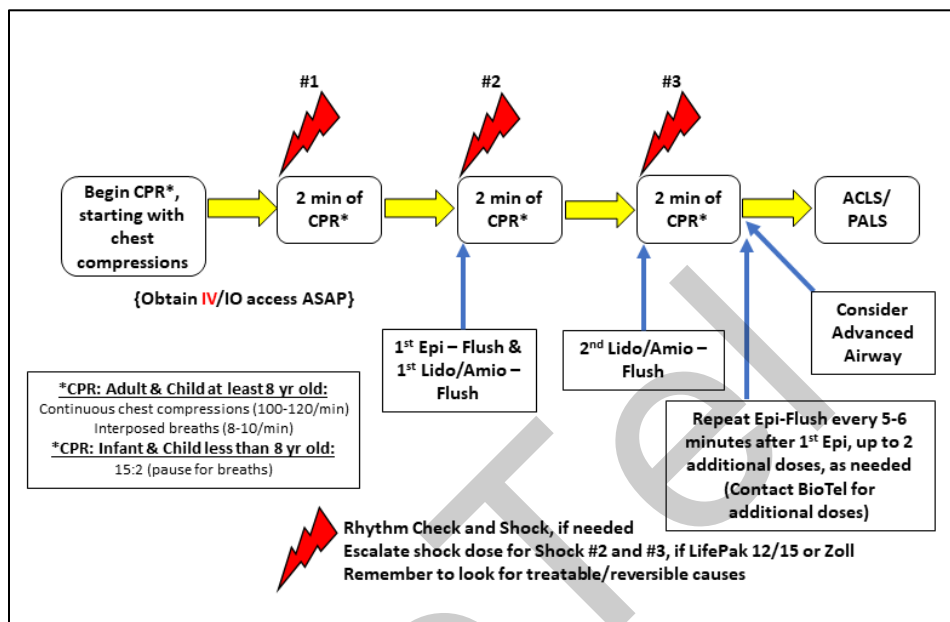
#1

#2

#3

Begin CPR*, starting with chest compressions

2 min of CPR*

2 min of CPR*

2 min of CPR*

ACLS/ PALS

{Obtain IV/IO access ASAP}

1$^{st}$ Epi – Flush & 1$^{st}$ Lido/Amio – Flush

2$^{nd}$ Lido/Amio – Flush

Consider Advanced Airway

*CPR: Adult & Child at least 8 yr old:
Continuous chest compressions (100-120/min)
Interposed breaths (8-10/min)
*CPR: Infant & Child less than 8 yr old:
15:2 (pause for breaths)

Repeat Epi-Flush every 5-6 minutes after 1$^{st}$ Epi, up to 2 additional doses, as needed
(Contact BioTel for additional doses)

Rhythm Check and Shock, if needed
Escalate shock dose for Shock #2 and #3, if LifePak 12/15 or Zoll
Remember to look for treatable/reversible causes